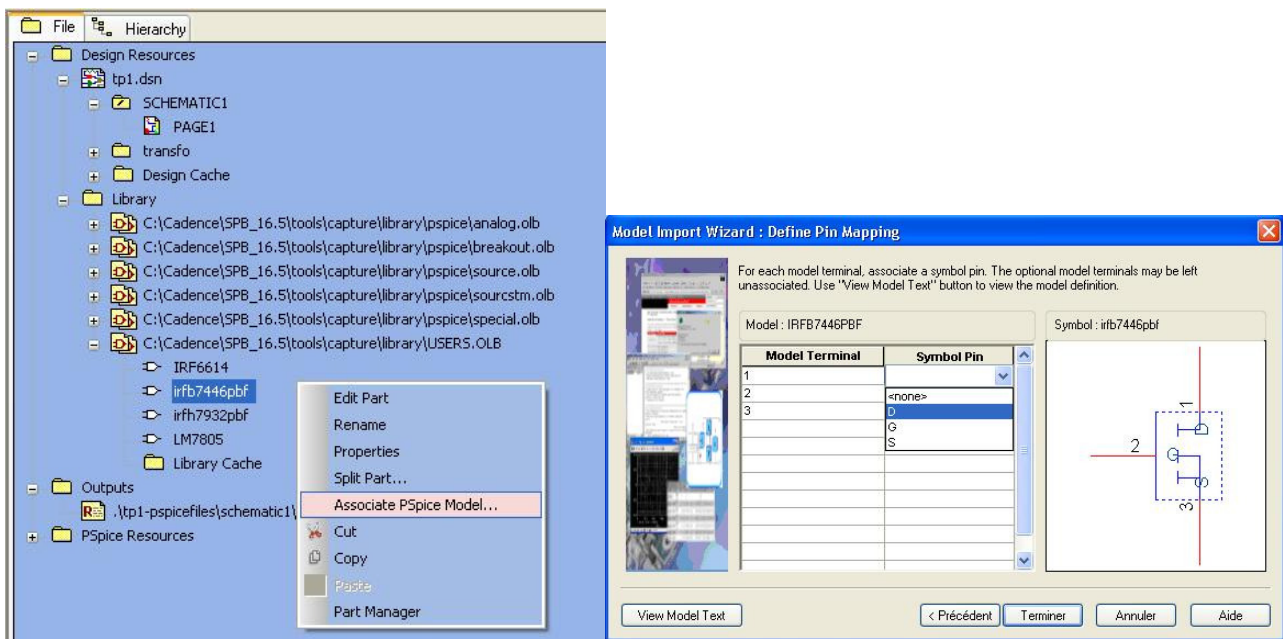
File | Hierarchy

Design Resources
tp1.dsn
SCHEMATIC1
PAGE1
transfo
Design Cache
Library
C:\Cadence\SPB_16.5\tools\capture\library\pspice\analog.olb
C:\Cadence\SPB_16.5\tools\capture\library\pspice\breakout.olb
C:\Cadence\SPB_16.5\tools\capture\library\pspice\source.olb
C:\Cadence\SPB_16.5\tools\capture\library\pspice\sourcstm.olb
C:\Cadence\SPB_16.5\tools\capture\library\pspice\special.olb
C:\Cadence\SPB_16.5\tools\capture\library\USERS.OLB
IRF6614
irfb7446pbf
irfh7932pbf
LM7805
Library Cache
Outputs
.\tp1-pspicefiles\schematic1\
PSpice Resources

Edit Part
Rename
Properties
Split Part...
Associate PSpice Model...
Cut
Copy
Paste
Part Manager

Model Import Wizard : Define Pin Mapping

For each model terminal, associate a symbol pin. The optional model terminals may be left unassociated. Use "View Model Text" button to view the model definition.

Model : IRFB7446PBF

Symbol : irfb7446pbf

| Model Terminal | Symbol Pin |
|---|---|
| 1 | |
| 2 | <none> |
| 3 | D |
| | G |
| | S |

1
2
3

View Model Text
< Précédent
Terminer
Annuler
Aide